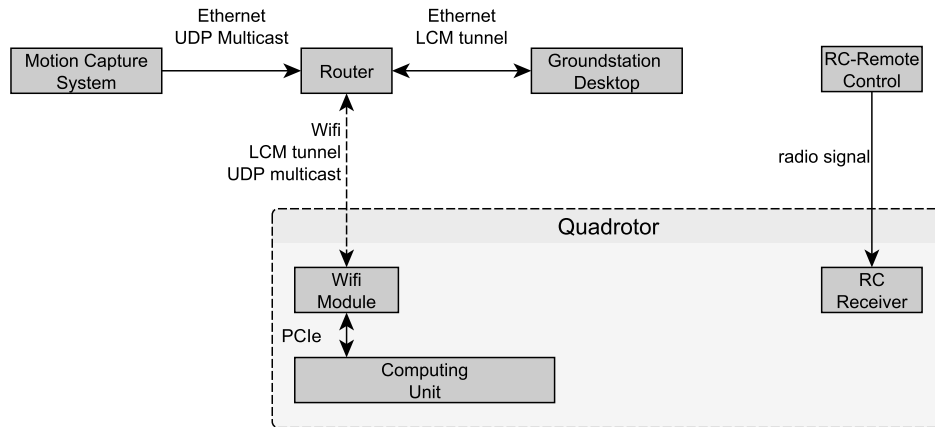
Ethernet
UDP Multicast

Ethernet
LCM tunnel

Motion Capture System

Router

Groundstation Desktop

RC-Remote Control

Wifi
LCM tunnel
UDP multicast

radio signal

Quadrotor

Wifi Module

RC Receiver

PCIe

Computing Unit